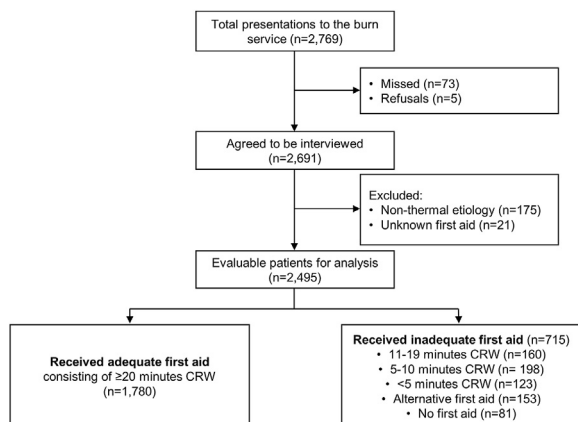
Total presentations to the burn service (n=2,769)

• Missed (n=73)
• Refusals (n=5)

Agreed to be interviewed (n=2,691)

Excluded:
• Non-thermal etiology (n=175)
• Unknown first aid (n=21)

Evaluable patients for analysis (n=2,495)

**Received adequate first aid** consisting of ≥20 minutes CRW (n=1,780)

**Received inadequate first aid** (n=715)
• 11-19 minutes CRW (n=160)
• 5-10 minutes CRW (n= 198)
• <5 minutes CRW (n=123)
• Alternative first aid (n=153)
• No first aid (n=81)